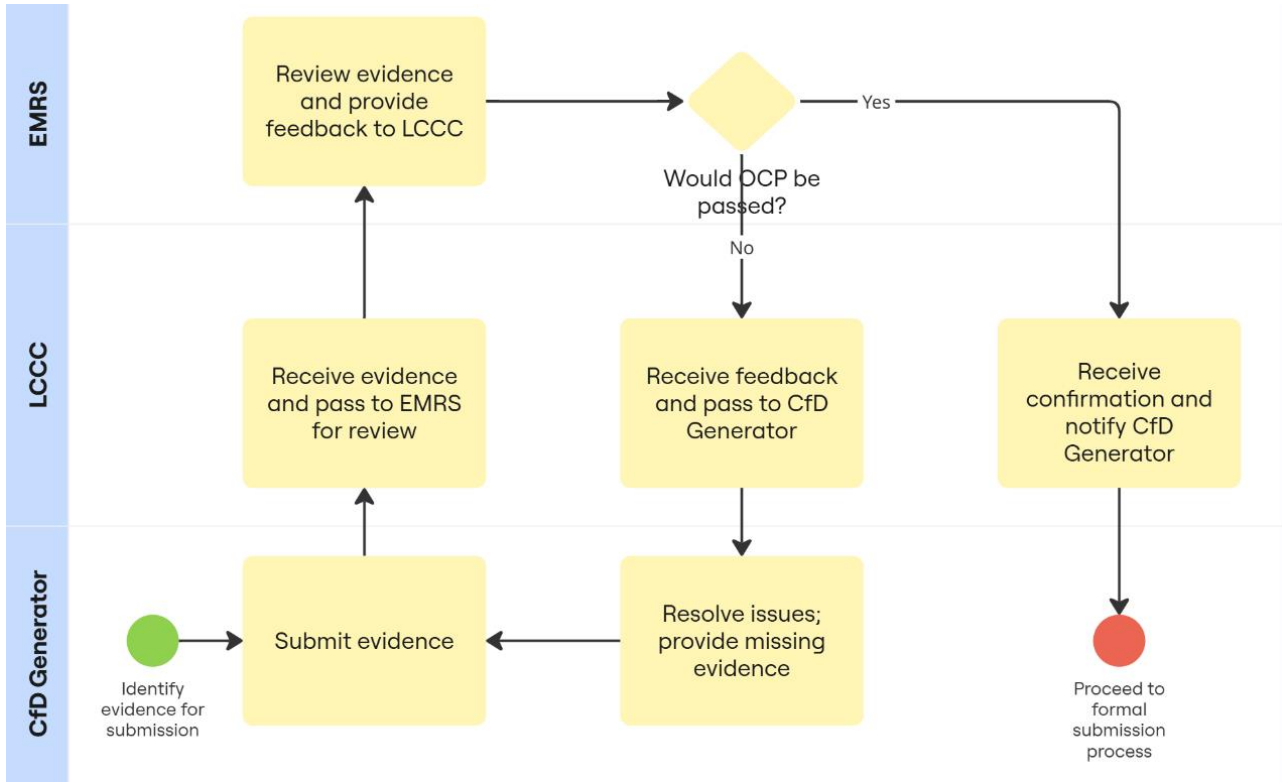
EMRS

Review evidence and provide feedback to LCCC

Would OCP be passed?

Yes

No

LCCC

Receive evidence and pass to EMRS for review

Receive feedback and pass to CfD Generator

Receive confirmation and notify CfD Generator

CfD Generator

Identify evidence for submission

Submit evidence

Resolve issues; provide missing evidence

Proceed to formal submission process